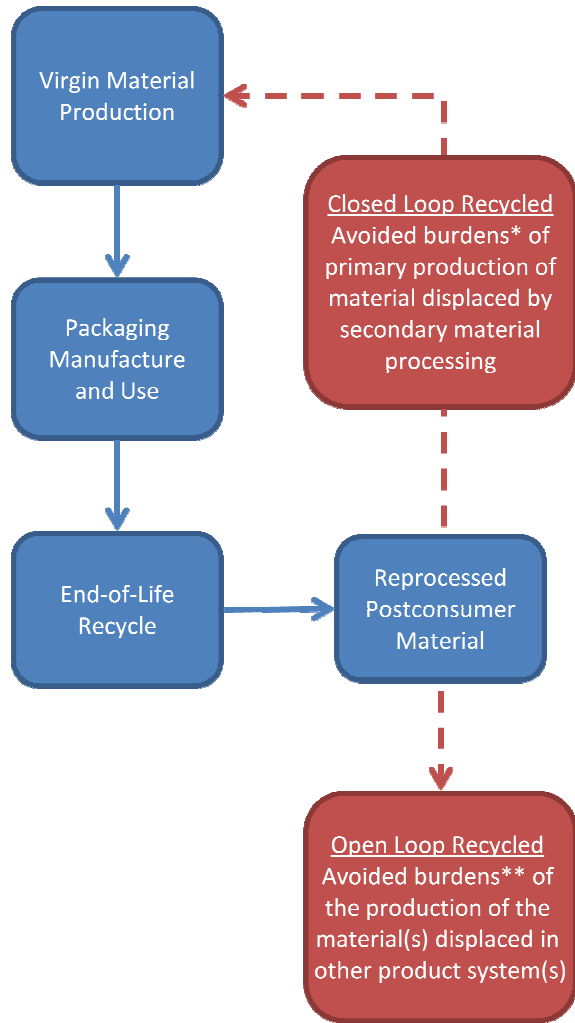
Virgin Material Production

Closed Loop Recycled
Avoided burdens* of primary production of material displaced by secondary material processing

Packaging Manufacture and Use

End-of-Life Recycle

Reprocessed Postconsumer Material

Open Loop Recycled
Avoided burdens** of the production of the material(s) displaced in other product system(s)